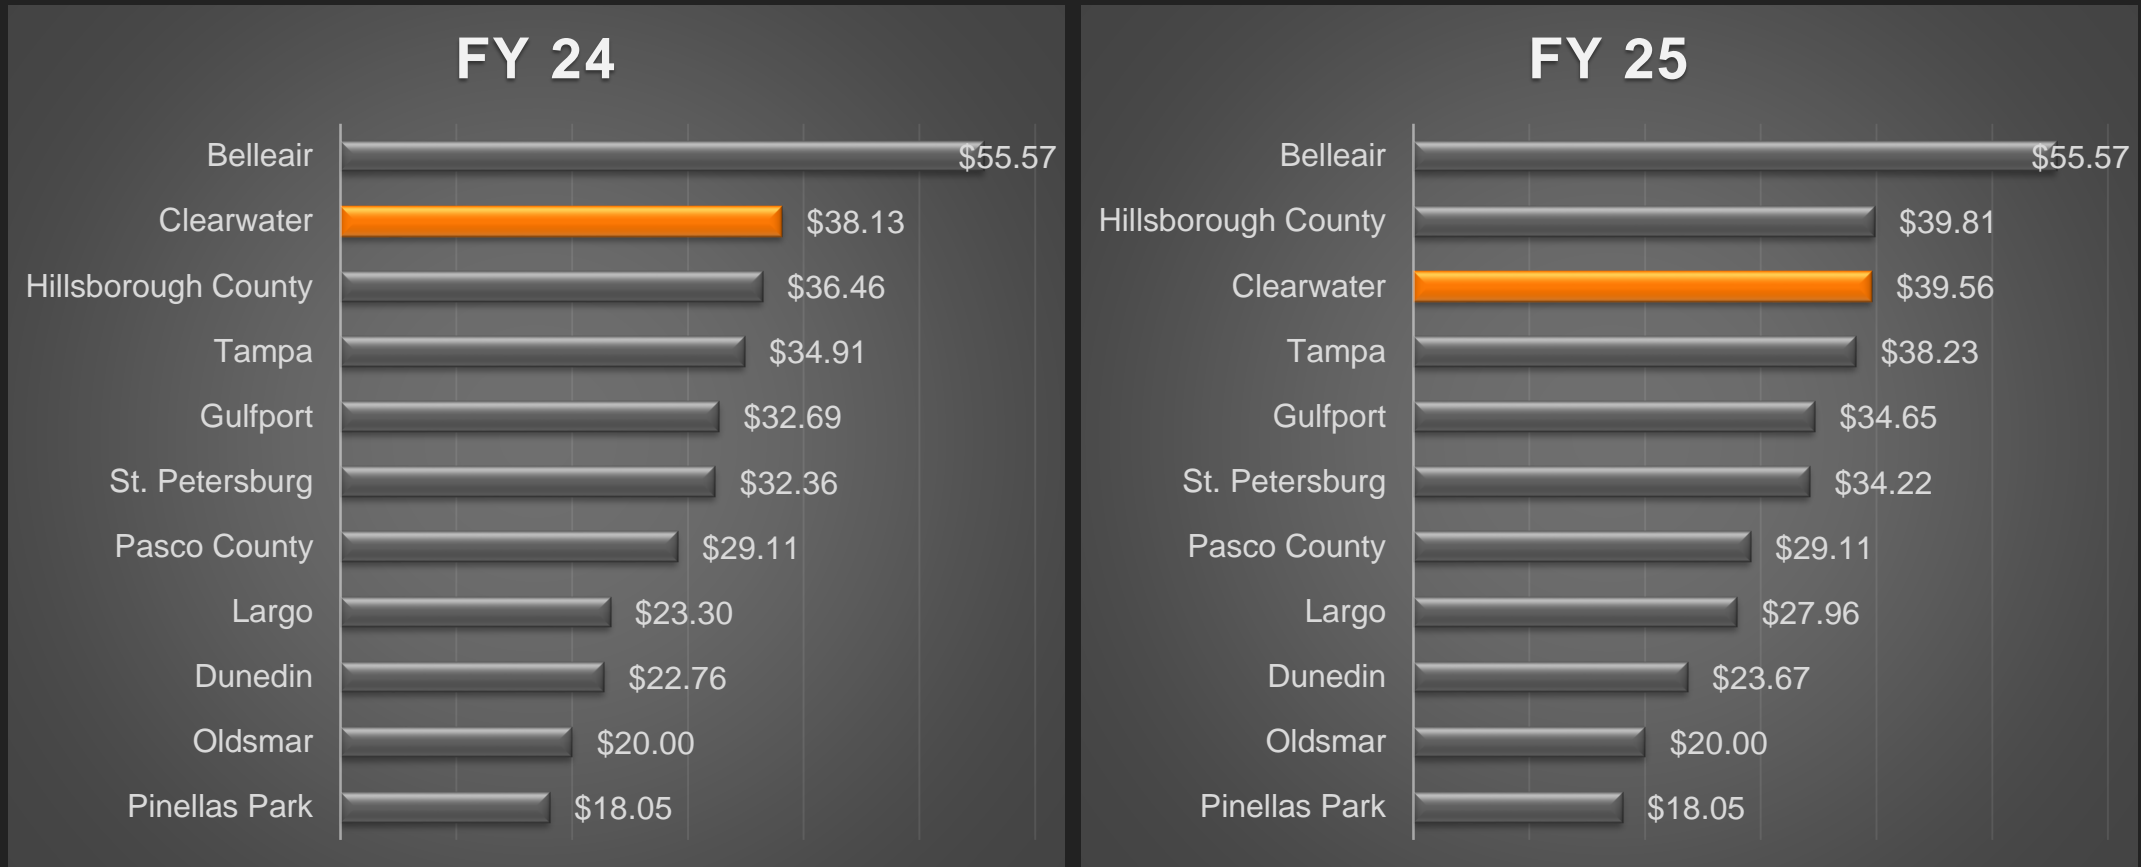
FY 24

| | |
|---|---|
| Belleair | \$55.57 |
| Clearwater | \$38.13 |
| Hillsborough County | \$36.46 |
| Tampa | \$34.91 |
| Gulfport | \$32.69 |
| St. Petersburg | \$32.36 |
| Pasco County | \$29.11 |
| Largo | \$23.30 |
| Dunedin | \$22.76 |
| Oldsmar | \$20.00 |
| Pinellas Park | \$18.05 |

FY 25

| | |
|---|---|
| Belleair | \$55.57 |
| Hillsborough County | \$39.81 |
| Clearwater | \$39.56 |
| Tampa | \$38.23 |
| Gulfport | \$34.65 |
| St. Petersburg | \$34.22 |
| Pasco County | \$29.11 |
| Largo | \$27.96 |
| Dunedin | \$23.67 |
| Oldsmar | \$20.00 |
| Pinellas Park | \$18.05 |